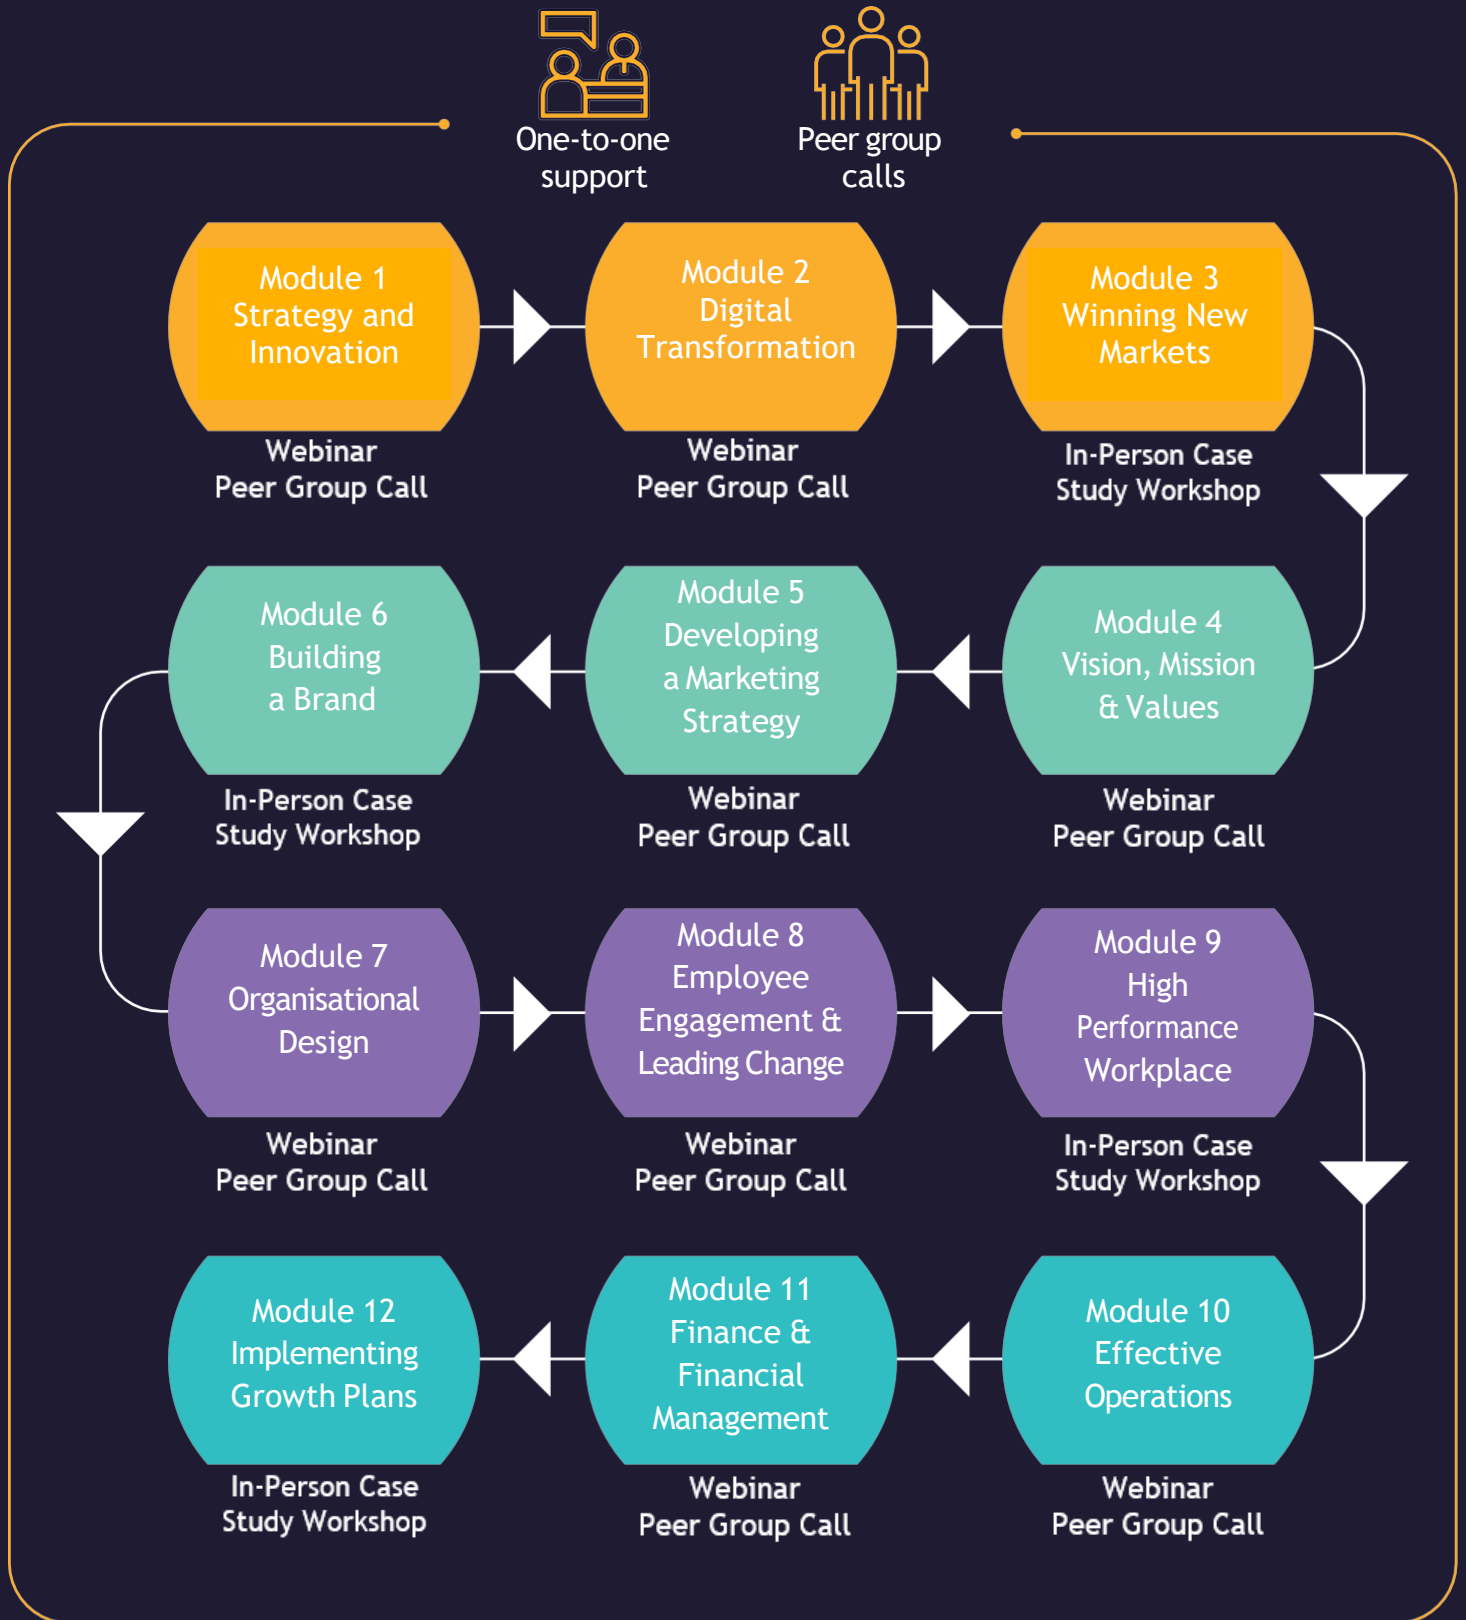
One-to-one support

Peer group calls

Module 1
Strategy and Innovation

Webinar
Peer Group Call

Module 2
Digital Transformation

Webinar
Peer Group Call

Module 3
Winning New Markets

In-Person Case Study Workshop

Module 6
Building a Brand

In-Person Case Study Workshop

Module 5
Developing a Marketing Strategy

Webinar
Peer Group Call

Module 4
Vision, Mission & Values

Webinar
Peer Group Call

Module 7
Organisational Design

Webinar
Peer Group Call

Module 8
Employee Engagement & Leading Change

Webinar
Peer Group Call

Module 9
High Performance Workplace

In-Person Case Study Workshop

Module 12
Implementing Growth Plans

In-Person Case Study Workshop

Module 11
Finance & Financial Management

Webinar
Peer Group Call

Module 10
Effective Operations

Webinar
Peer Group Call